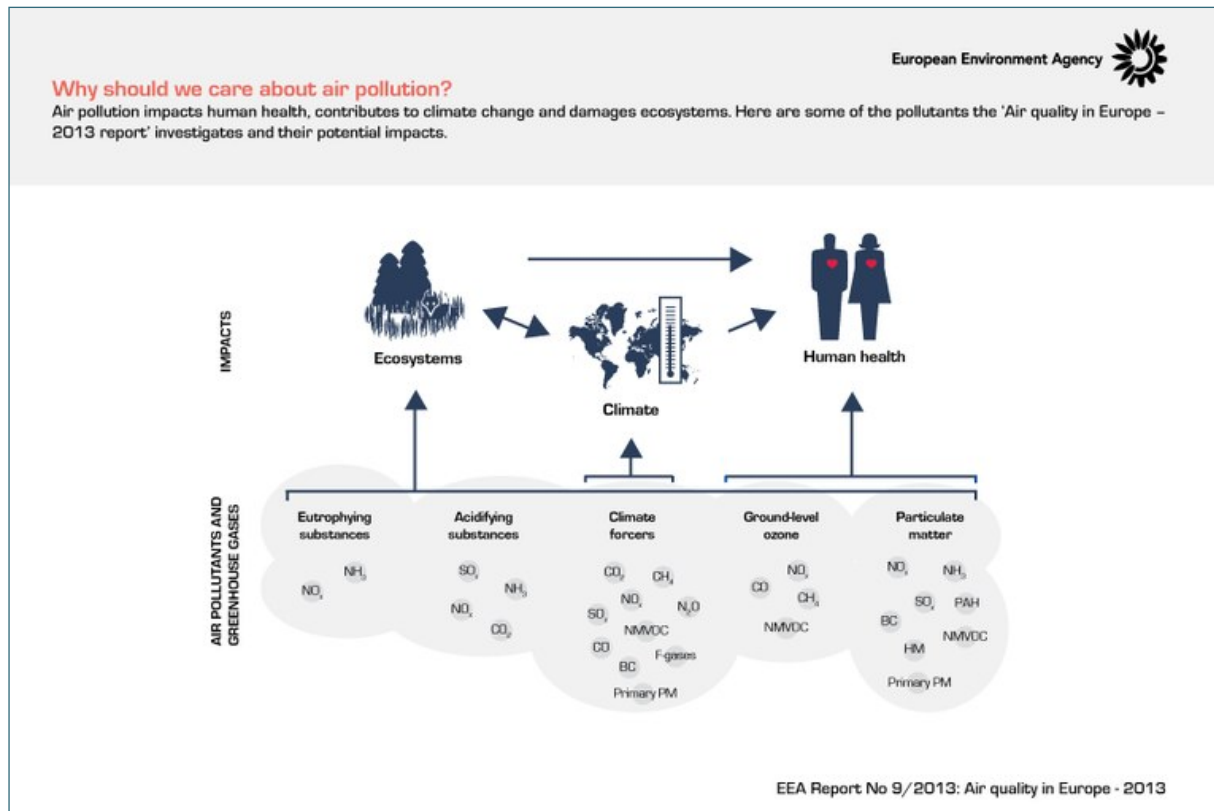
European Environment Agency

Why should we care about air pollution?

Air pollution impacts human health, contributes to climate change and damages ecosystems. Here are some of the pollutants the 'Air quality in Europe – 2013 report' investigates and their potential impacts.

IMPACTS

Ecosystems

Climate

Human health

AIR POLLUTANTS AND GREENHOUSE GASES

Eutrophying substances

$NH_3$

$NO_x$

Acidifying substances

$SO_x$

$NH_3$

$NO_x$

$CO_2$

Climate forcers

$CO_2$

$CH_4$

$NO_x$

$SO_x$

$N_2O$

NMVOC

CO

F-gases

BC

Primary PM

Ground-level ozone

$NO_x$

CO

$CH_4$

NMVOC

Particulate matter

$NO_x$

$NH_3$

$SO_x$

PAH

BC

NMVOC

HM

Primary PM

EEA Report No 9/2013: Air quality in Europe - 2013